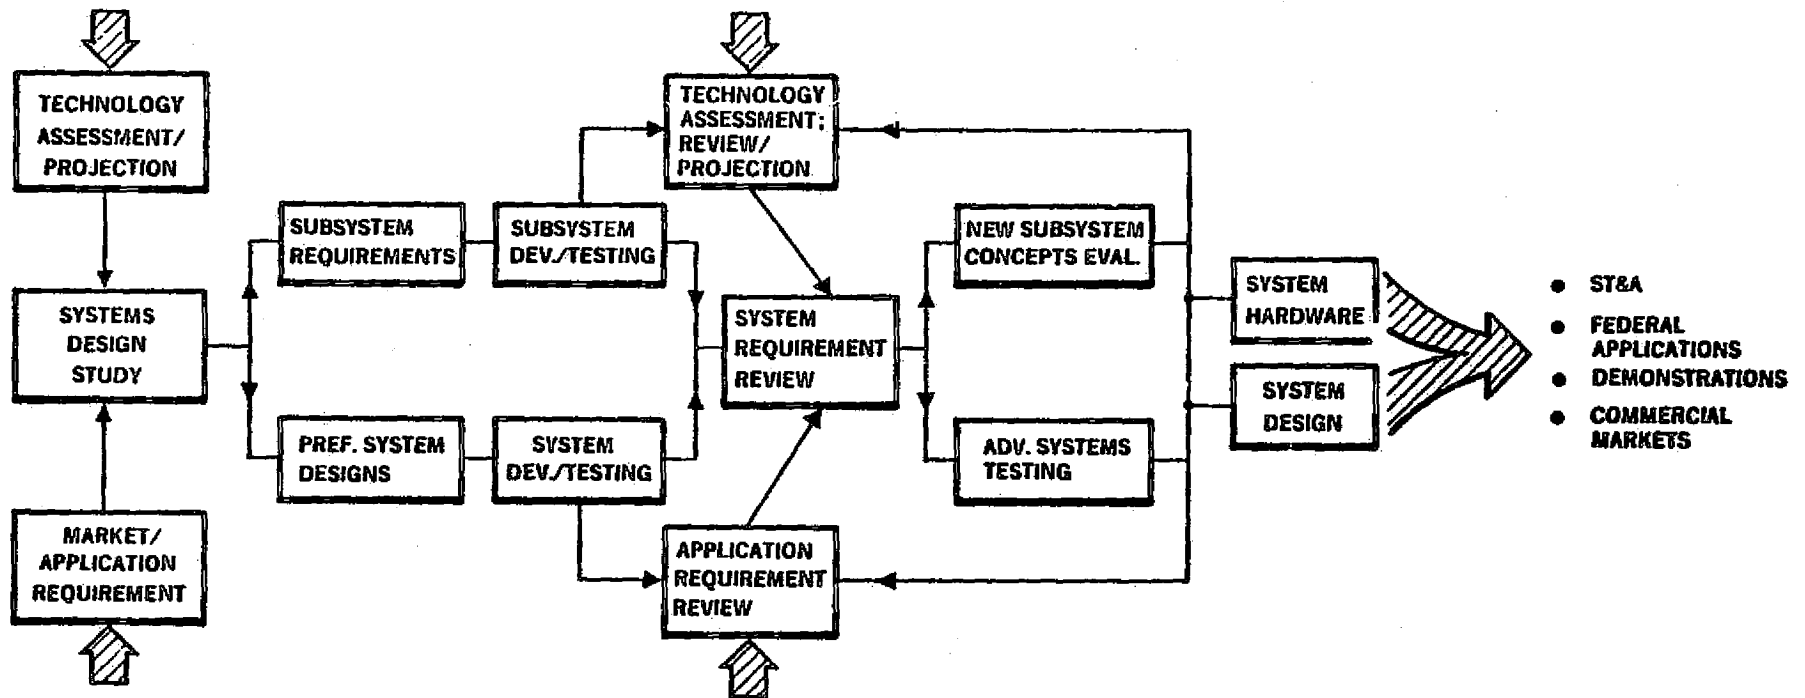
TECHNOLOGY ASSESSMENT/ PROJECTION

SYSTEMS DESIGN STUDY

MARKET/ APPLICATION REQUIREMENT

SUBSYSTEM REQUIREMENTS

PREF. SYSTEM DESIGNS

SUBSYSTEM DEV./TESTING

SYSTEM DEV./TESTING

TECHNOLOGY ASSESSMENT; REVIEW/ PROJECTION

SYSTEM REQUIREMENT REVIEW

APPLICATION REQUIREMENT REVIEW

NEW SUBSYSTEM CONCEPTS EVAL.

ADV. SYSTEMS TESTING

SYSTEM HARDWARE

SYSTEM DESIGN

• ST&A
• FEDERAL APPLICATIONS
• DEMONSTRATIONS
• COMMERCIAL MARKETS